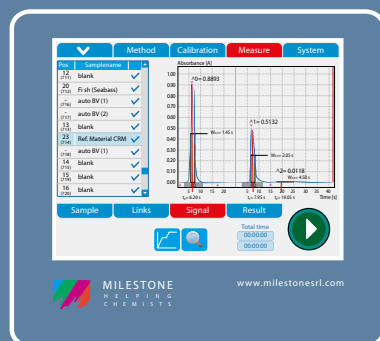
Method Calibration Measure System

| Pos | Samplename |
|---|---|
| 12 (T12) | blank |
| 20 (T12) | Fish (Seabass) |
| (T16) | auto BV (1) |
| (T16) | auto BV (2) |
| 13 (T13) | blank |
| 23 (T13) | Ref. Material CRM |
| (T16) | auto BV (1) |
| 14 (T14) | blank |
| 15 (T15) | blank |
| 16 (T16) | blank |

Absorbance [A]

1.00
0.90
0.80
0.70
0.60
0.50
0.40
0.30
0.20
0.10
0.00

A0= 0.8893

A1= 0.5132

W1/2= 1.46 s

W1/2= 2.05 s

A2= 0.0118
W1/2= 4.38 s

0 5 10 15 20 25 30 35 40

Time [s]

$t_0$= 0.20 s

$t_1$= 7.85 s

$t_2$= 14.05 s

Sample Links Signal Result

Total time
00:00:00
00:00:00

MILESTONE
HELPING CHEMISTS

www.milestonesrl.com